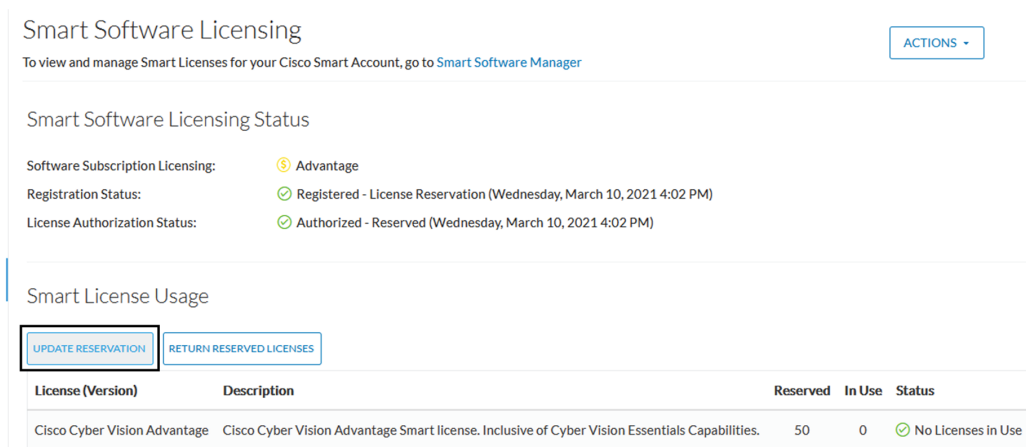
Smart Software Licensing

To view and manage Smart Licenses for your Cisco Smart Account, go to Smart Software Manager

ACTIONS

Smart Software Licensing Status

Software Subscription Licensing: Advantage

Registration Status: Registered - License Reservation (Wednesday, March 10, 2021 4:02 PM)

License Authorization Status: Authorized - Reserved (Wednesday, March 10, 2021 4:02 PM)

Smart License Usage

UPDATE RESERVATION

RETURN RESERVED LICENSES

| License (Version) | Description | Reserved | In Use | Status |
|---|---|---|---|---|
| Cisco Cyber Vision Advantage | Cisco Cyber Vision Advantage Smart license. Inclusive of Cyber Vision Essentials Capabilities. | 50 | 0 | No Licenses in Use |